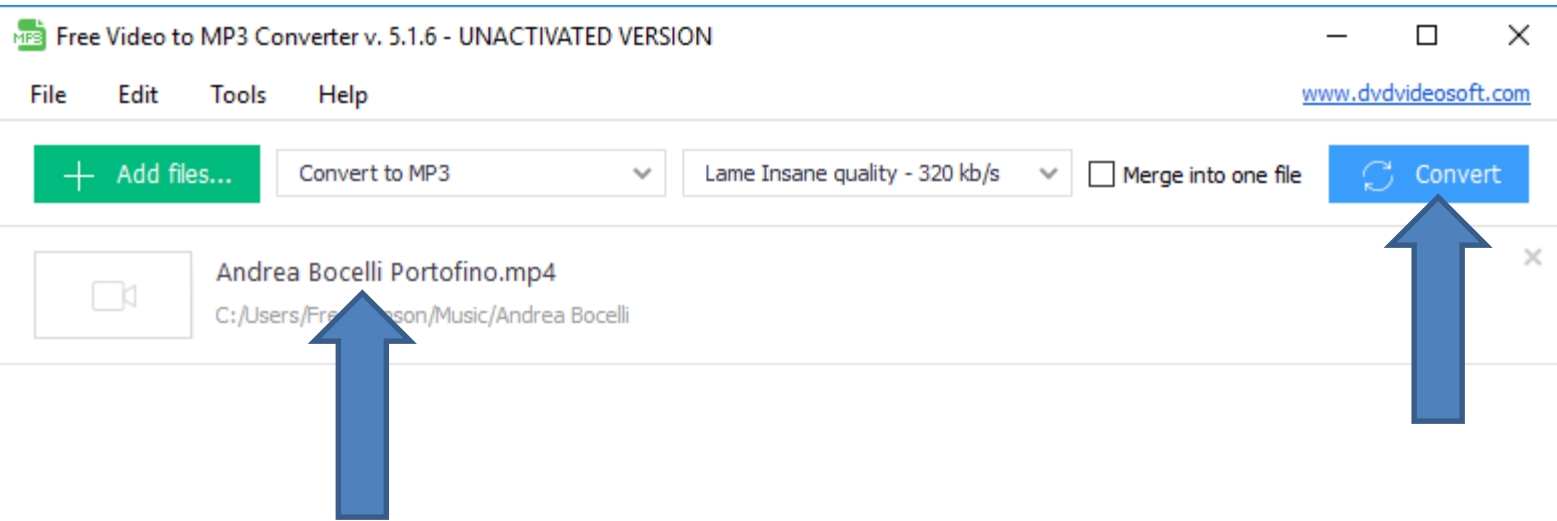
MP3 Free Video to MP3 Converter v. 5.1.6 - UNACTIVATED VERSION

File Edit Tools Help www.dvdvideosoft.com

+ Add files... Convert to MP3 Lame Insane quality - 320 kb/s Merge into one file Convert

Andrea Bocelli Portofino.mp4

C:/Users/Fre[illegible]son/Music/Andrea Bocelli